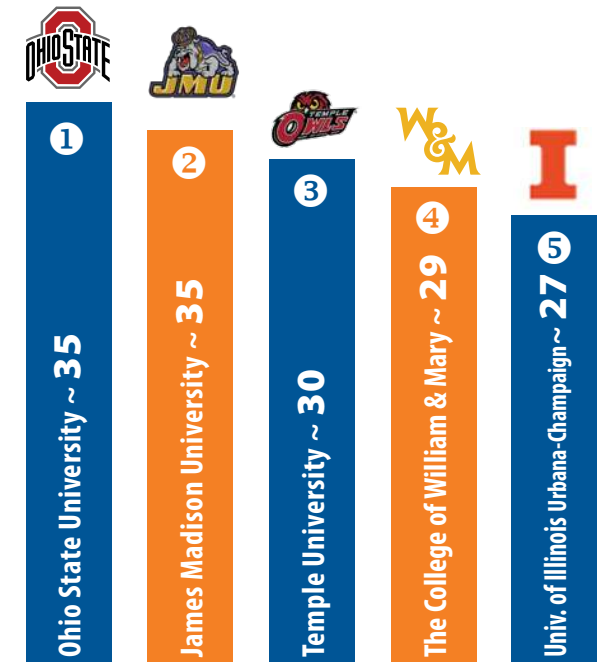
OHIO STATE

JMU

TEMPLE OWLS

W&M

I

1
Ohio State University ~ 35

2
James Madison University ~ 35

3
Temple University ~ 30

4
The College of William & Mary ~ 29

5
Univ. of Illinois Urbana-Champaign~ 27